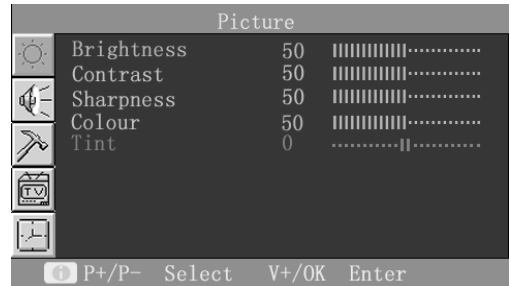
Picture

| | | |
|---|---|---|
| Brightness | 50 | IIIIIIIIIII············ |
| Contrast | 50 | IIIIIIIIIII············ |
| Sharpness | 50 | IIIIIIIIIII············ |
| Colour | 50 | IIIIIIIIIII············ |
| Tint | 0 | ···········II·········· |

TV

P+/P- Select V+/OK Enter